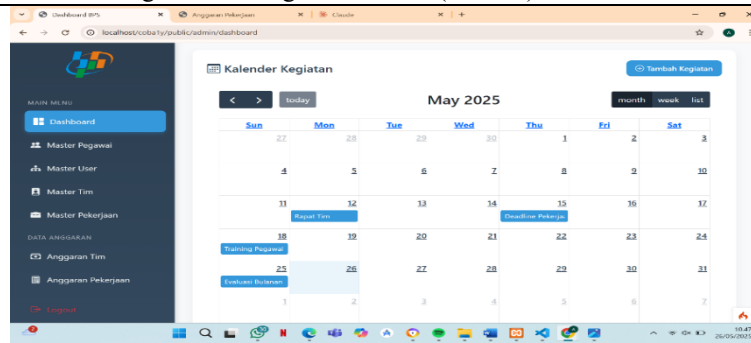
Dashboard BPS × | Anggaran Pekerjaan × | Claude × | +

localhost/coba1y/public/admin/dashboard

MAIN MENU
Dashboard
Master Pegawai
Master User
Master Tim
Master Pekerjaan
DATA ANGGARAN
Anggaran Tim
Anggaran Pekerjaan
Logout

Kalender Kegiatan

⊕ Tambah Kegiatan

< > today

May 2025

month week list

| Sun | Mon | Tue | Wed | Thu | Fri | Sat |
|---|---|---|---|---|---|---|
| 27 | 28 | 29 | 30 | 1 | 2 | 3 |
| 4 | 5 | 6 | 7 | 8 | 9 | 10 |
| 11 | 12 Rapat Tim | 13 | 14 | 15 Deadline Pekerja | 16 | 17 |
| 18 Training Pegawai | 19 | 20 | 21 | 22 | 23 | 24 |
| 25 Evaluasi Bulanan | 26 | 27 | 28 | 29 | 30 | 31 |
| 1 | 2 | 3 | 4 | 5 | 6 | 7 |

10:47
26/05/2025